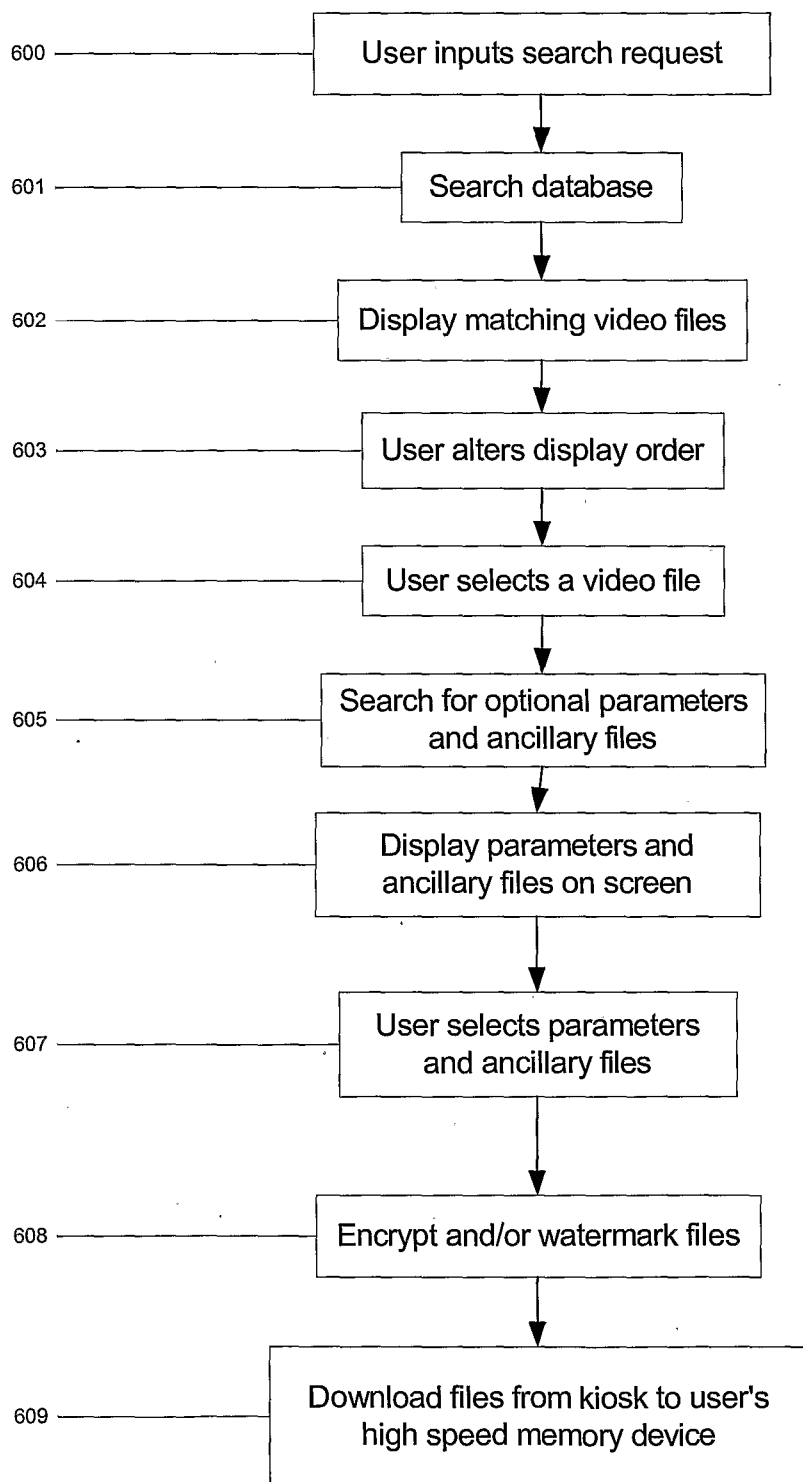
600 User inputs search request

601 Search database

602 Display matching video files

603 User alters display order

604 User selects a video file

605 Search for optional parameters and ancillary files

606 Display parameters and ancillary files on screen

607 User selects parameters and ancillary files

608 Encrypt and/or watermark files

609 Download files from kiosk to user's high speed memory device